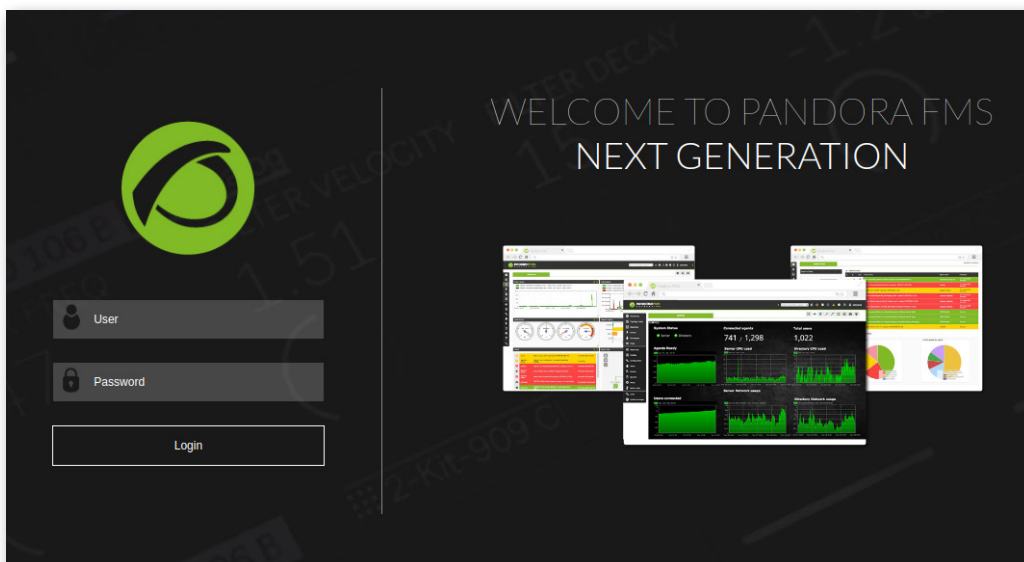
User

Password

Login

WELCOME TO PANDORA FMS
NEXT GENERATION

System Status
Connected agents
741 / 1,298
Total users
1,022
Agents Ready
Server CPU Load
Directory CPU Load
Users connected
Server Network usage
Directory Network usage